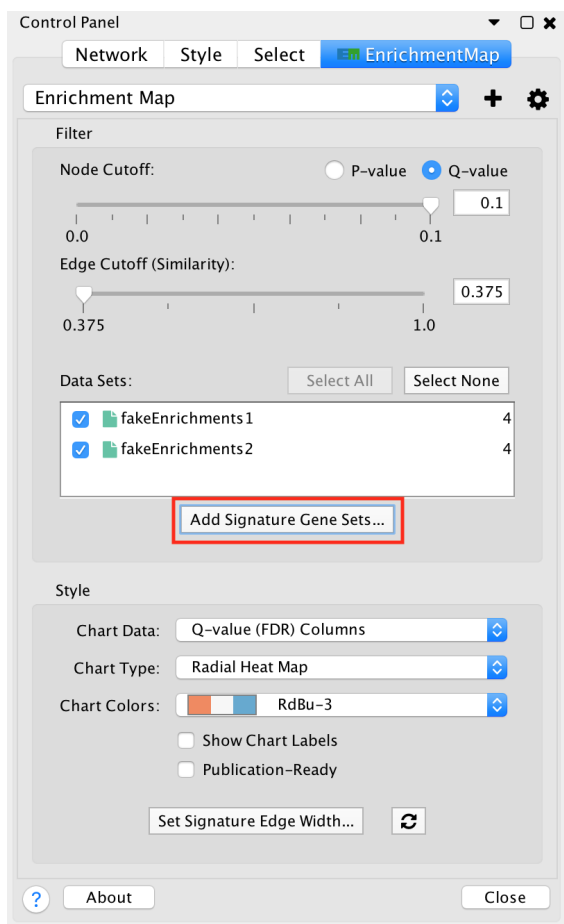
Control Panel

Network | Style | Select | EM EnrichmentMap

Enrichment Map

Filter

Node Cutoff:
P-value
Q-value
0.1
0.0
0.1

Edge Cutoff (Similarity):
0.375
0.375
1.0

Data Sets:
Select All
Select None

fakeEnrichments1 4
fakeEnrichments2 4

Add Signature Gene Sets...

Style

Chart Data: Q-value (FDR) Columns
Chart Type: Radial Heat Map
Chart Colors: RdBu-3
Show Chart Labels
Publication-Ready

Set Signature Edge Width...

?
About
Close